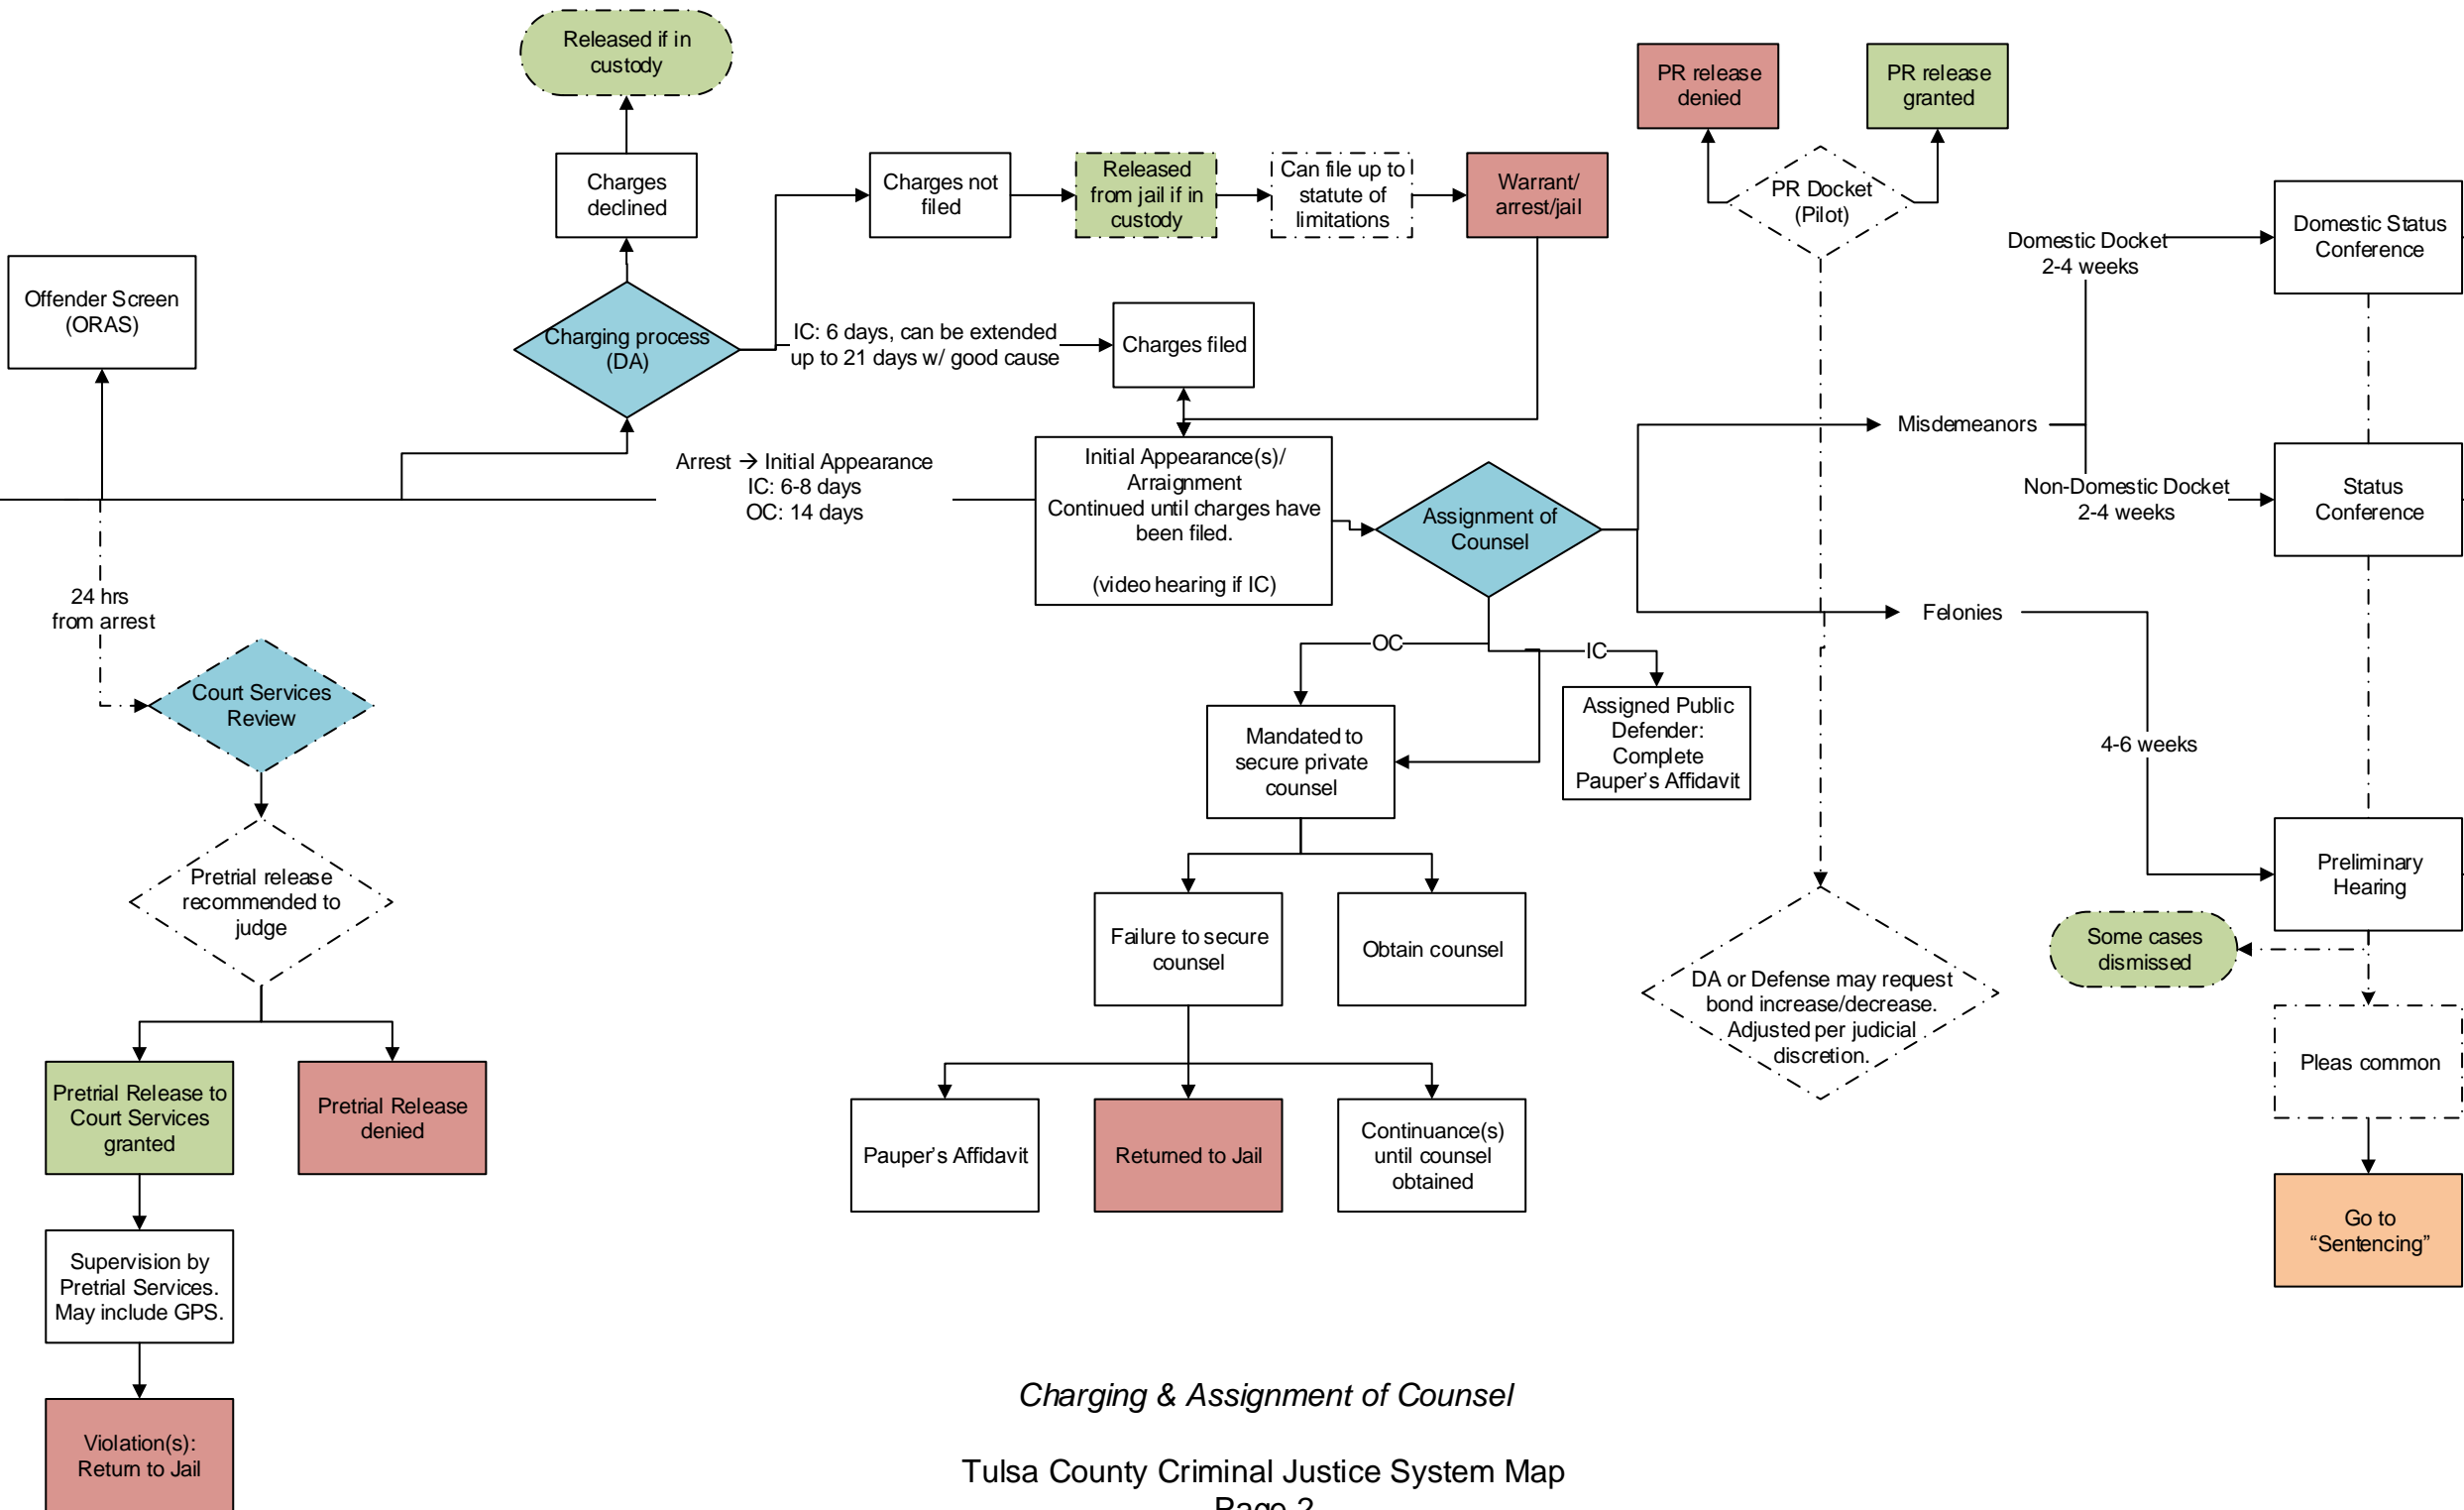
Released if in custody

Charges declined

Charges not filed

Released from jail if in custody

Can file up to statute of limitations

Warrant/ arrest/jail

PR release denied

PR release granted

PR Docket (Pilot)

Offender Screen (ORAS)

Charging process (DA)

IC: 6 days, can be extended up to 21 days w/ good cause

Charges filed

Domestic Docket 2-4 weeks

Domestic Status Conference

Misdemeanors

Non-Domestic Docket 2-4 weeks

Status Conference

Arrest → Initial Appearance
IC: 6-8 days
OC: 14 days

Initial Appearance(s)/ Arraignment
Continued until charges have been filed.

(video hearing if IC)

Assignment of Counsel

Felonies

24 hrs from arrest

Court Services Review

OC

IC

Mandated to secure private counsel

Assigned Public Defender: Complete Pauper's Affidavit

4-6 weeks

Preliminary Hearing

Pretrial release recommended to judge

Failure to secure counsel

Obtain counsel

DA or Defense may request bond increase/decrease. Adjusted per judicial discretion.

Some cases dismissed

Pleas common

Pretrial Release to Court Services granted

Pretrial Release denied

Pauper's Affidavit

Returned to Jail

Continuance(s) until counsel obtained

Go to "Sentencing"

Supervision by Pretrial Services. May include GPS.

Violation(s): Return to Jail

Charging & Assignment of Counsel

Tulsa County Criminal Justice System Map
Page 2